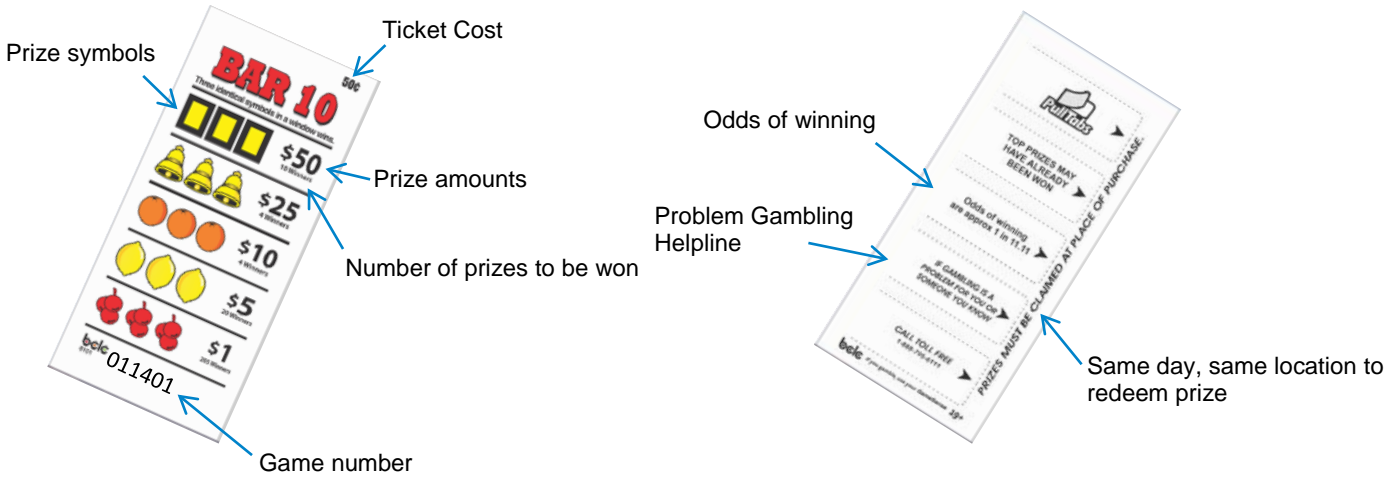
Ticket Cost

Prize symbols

BAR 10

50¢

Three identical symbols in a window wins.

$50
10 Winners

Prize amounts

$25
4 Winners

$10
4 Winners

Number of prizes to be won

$5
20 Winners

$1
285 Winners

bclc

011401

Game number

Odds of winning

Problem Gambling Helpline

Pull Tabs

TOP PRIZES MAY HAVE ALREADY BEEN WON

Odds of winning are approx 1 in 11.11

IF GAMBLING IS A PROBLEM FOR YOU OR SOMEONE YOU KNOW

CALL TOLL FREE
1-888-795-6111

PRIZES MUST BE CLAIMED AT PLACE OF PURCHASE.

bclc

19+

Same day, same location to redeem prize